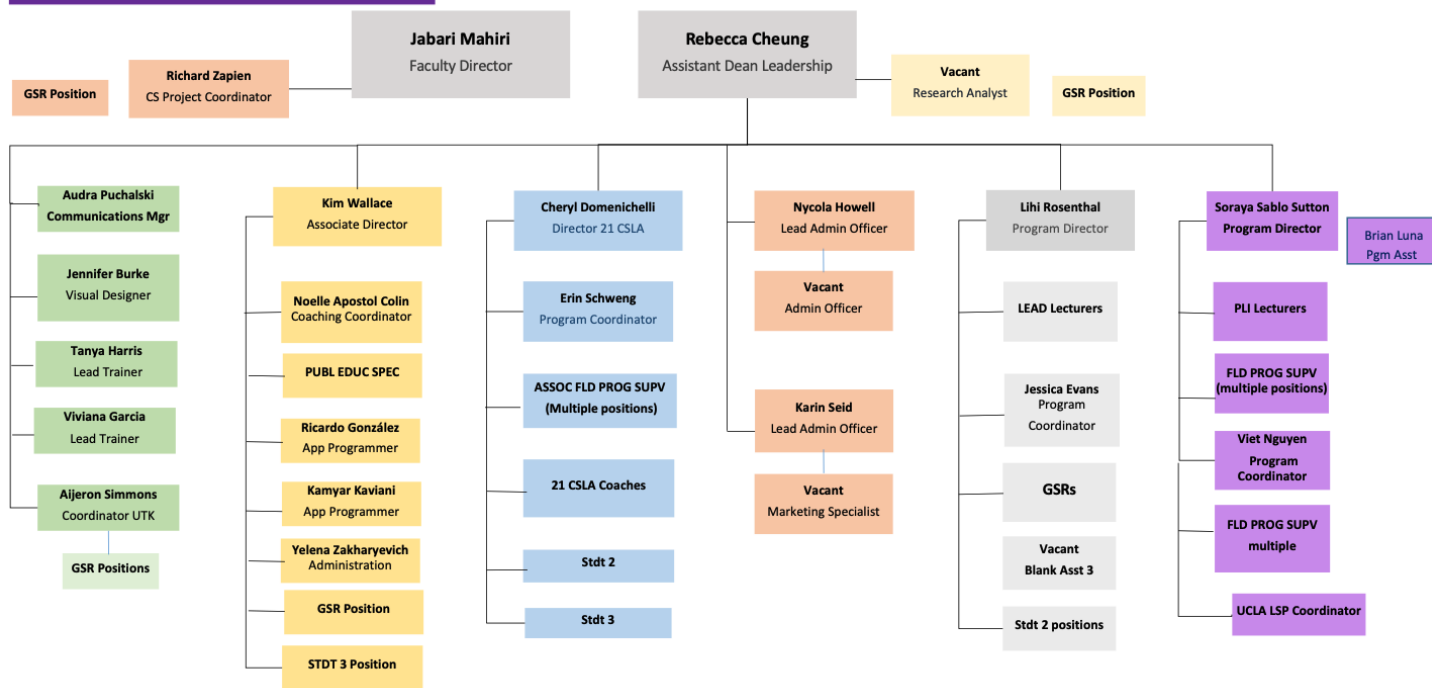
Jabari Mahiri
Faculty Director

Rebecca Cheung
Assistant Dean Leadership

GSR Position

Richard Zapien
CS Project Coordinator

Vacant
Research Analyst

GSR Position

Audra Puchalski
Communications Mgr

Jennifer Burke
Visual Designer

Tanya Harris
Lead Trainer

Viviana Garcia
Lead Trainer

Aijeron Simmons
Coordinator UTK

GSR Positions

Kim Wallace
Associate Director

Noelle Apostol Colin
Coaching Coordinator

PUBL EDUC SPEC

Ricardo González
App Programmer

Kamyar Kaviani
App Programmer

Yelena Zakharyevich
Administration

GSR Position

STDT 3 Position

Cheryl Domenichelli
Director 21 CSLA

Erin Schweng
Program Coordinator

ASSOC FLD PROG SUPV
(Multiple positions)

21 CSLA Coaches

Stdt 2

Stdt 3

Nycola Howell
Lead Admin Officer

Vacant
Admin Officer

Karin Seid
Lead Admin Officer

Vacant
Marketing Specialist

Lihi Rosenthal
Program Director

LEAD Lecturers

Jessica Evans
Program
Coordinator

GSRs

Vacant
Blank Asst 3

Stdt 2 positions

Soraya Sablo Sutton
Program Director

Brian Luna
Pgm Asst

PLI Lecturers

FLD PROG SUPV
(multiple positions)

Viet Nguyen
Program
Coordinator

FLD PROG SUPV
multiple

UCLA LSP Coordinator